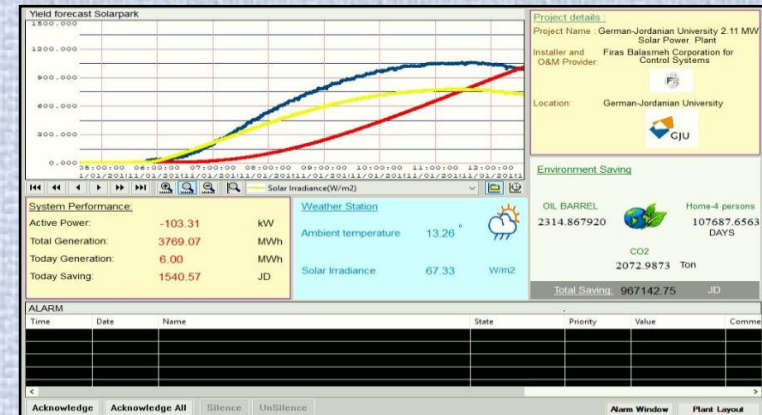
Yield forecast Solarpark

1500.000
1200.000
900.000
600.000
300.000
0.000

05:00:00 06:00:00 07:00:00 08:00:00 09:00:00 10:00:00 11:00:00 12:00:00
1/01/2011 11/01/2011 11/01/2011 11/01/2011 11/01/2011 11/01/2011 11/01/2011 11/01/2011

Solar Irradiance(W/m2)

Project details :
Project Name : German-Jordanian University 2.11 MW Solar Power Plant
Installer and O&M Provider: Firas Balasmeh Corporation for Control Systems
Location: German-Jordanian University
GJU

Environment Saving
OIL BARREL
2314.867920
Home-4 persons
107687.6563
DAYS
CO2
2072.9873 Ton
Total Saving: 967142.75 JD

System Performance:
| | | |
|---|---|---|
| Active Power: | -103.31 | kW |
| Total Generation: | 3769.07 | MWh |
| Today Generation: | 6.00 | MWh |
| Today Saving: | 1540.57 | JD |

Weather Station
Ambient temperature 13.26 °
Solar Irradiance 67.33 W/m2

ALARM
| Time | Date | Name | State | Priority | Value | Comme |
|---|---|---|---|---|---|---|

Acknowledge | Acknowledge All | Silence | UnSilence | Alarm Window | Plant Layout